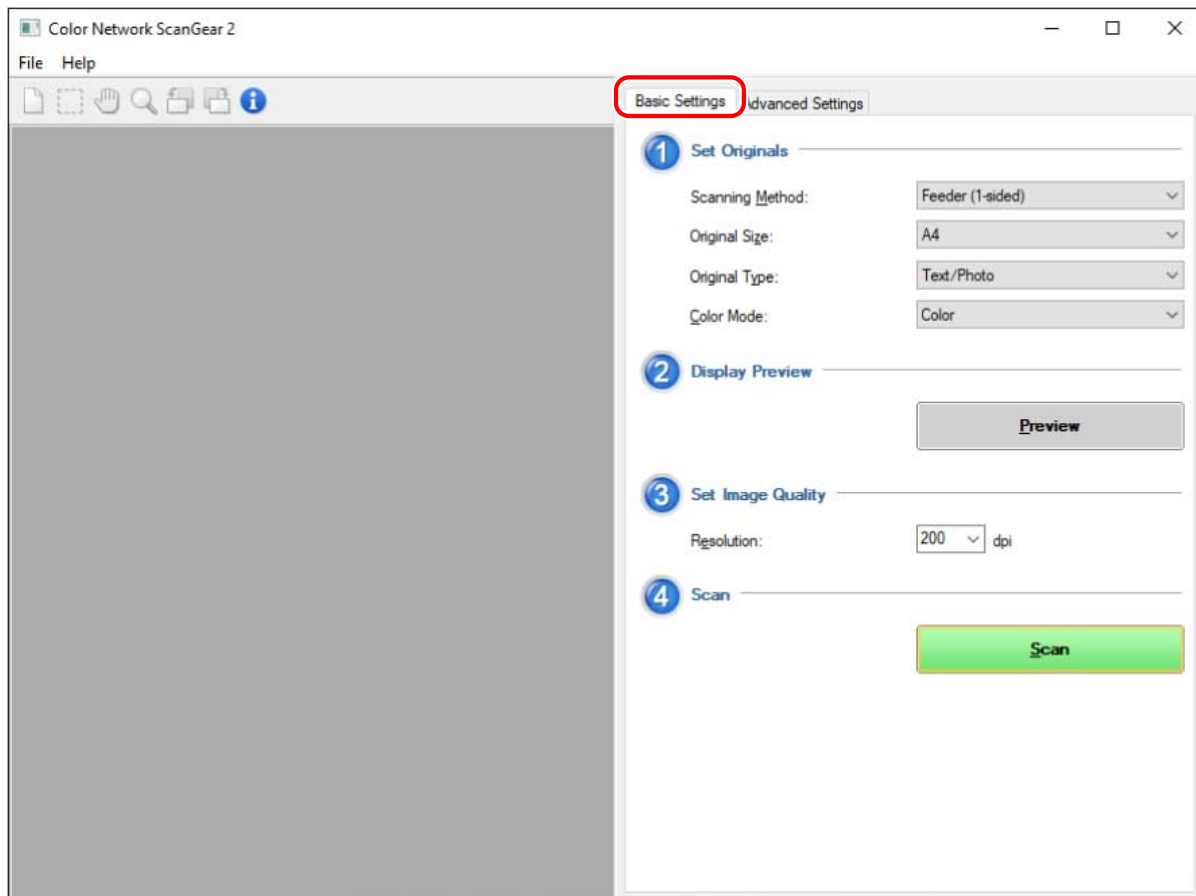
Color Network ScanGear 2

File Help

Basic Settings Advanced Settings

1 Set Originals

Scanning Method: Feeder (1-sided)

Original Size: A4

Original Type: Text/Photo

Color Mode: Color

2 Display Preview

Preview

3 Set Image Quality

Resolution: 200 dpi

4 Scan

Scan